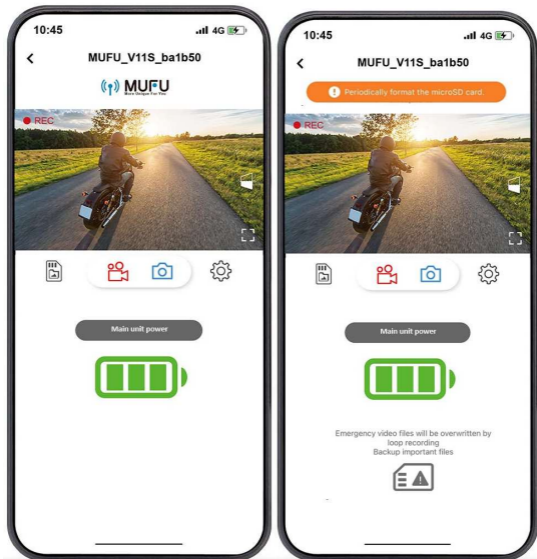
10:45
4G
MUFU_V11S_ba1b50
MUFU
More Unique For You
REC
Main unit power

10:45
4G
MUFU_V11S_ba1b50
Periodically format the microSD card.
REC
Main unit power
Emergency video files will be overwritten by loop recording
Backup important files